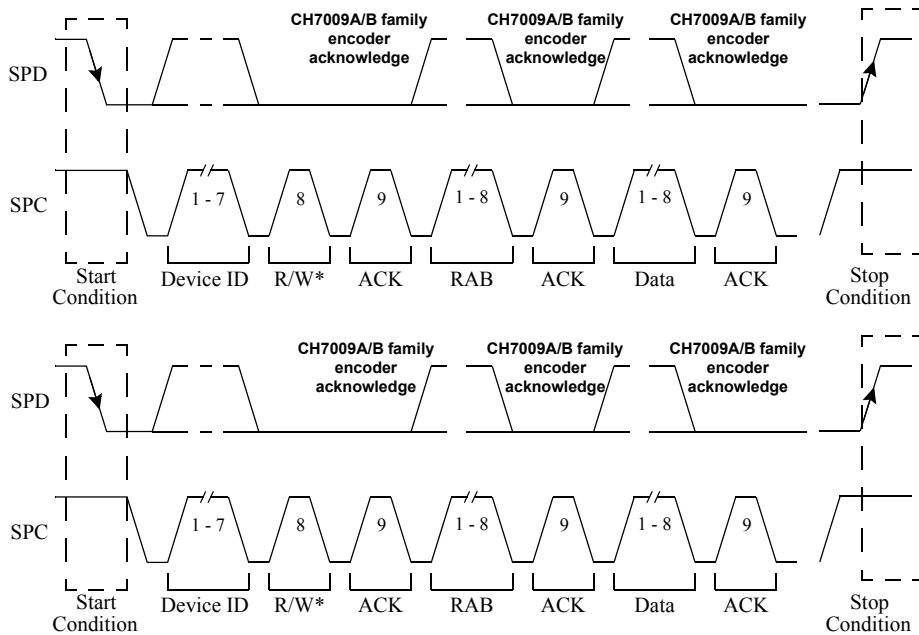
CH7009A/B family encoder acknowledge
CH7009A/B family encoder acknowledge
CH7009A/B family encoder acknowledge

SPD

SPC

1 - 7
8
9
1 - 8
9
1 - 8
9

Start Condition
Device ID
R/W*
ACK
RAB
ACK
Data
ACK
Stop Condition

CH7009A/B family encoder acknowledge
CH7009A/B family encoder acknowledge
CH7009A/B family encoder acknowledge

SPD

SPC

1 - 7
8
9
1 - 8
9
1 - 8
9

Start Condition
Device ID
R/W*
ACK
RAB
ACK
Data
ACK
Stop Condition